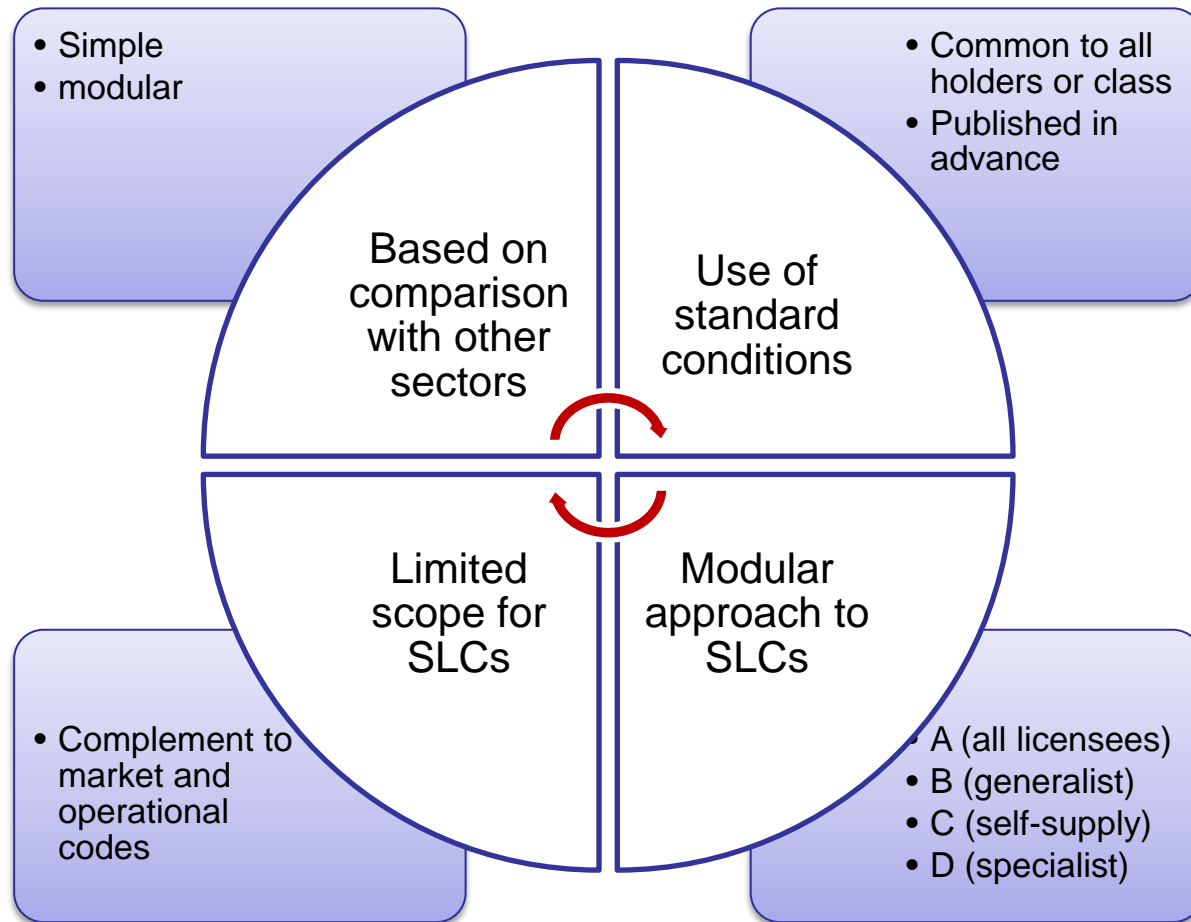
• Simple
• modular

• Common to all holders or class
• Published in advance

Based on comparison with other sectors

Use of standard conditions

Limited scope for SLCs

Modular approach to SLCs

• Complement to market and operational codes

• A (all licensees)
• B (generalist)
• C (self-supply)
• D (specialist)